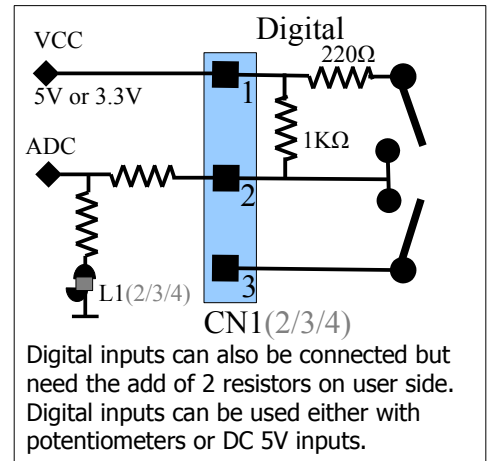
Digital
VCC
220Ω
5V or 3.3V
1
1KΩ
ADC
2
L1(2/3/4)
3
CN1(2/3/4)

Digital inputs can also be connected but need the add of 2 resistors on user side. Digital inputs can be used either with potentiometers or DC 5V inputs.